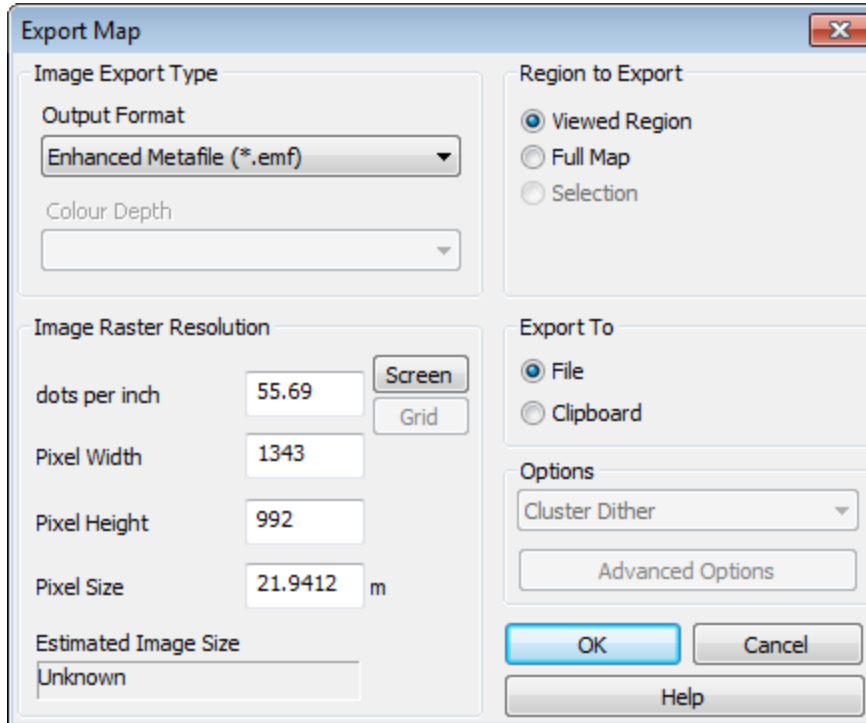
Export Map

Image Export Type

Output Format

Enhanced Metafile (*.emf)

Colour Depth

Region to Export

Viewed Region

Full Map

Selection

Image Raster Resolution

dots per inch 55.69

Screen

Grid

Pixel Width 1343

Pixel Height 992

Pixel Size 21.9412 m

Estimated Image Size

Unknown

Export To

File

Clipboard

Options

Cluster Dither

Advanced Options

OK

Cancel

Help